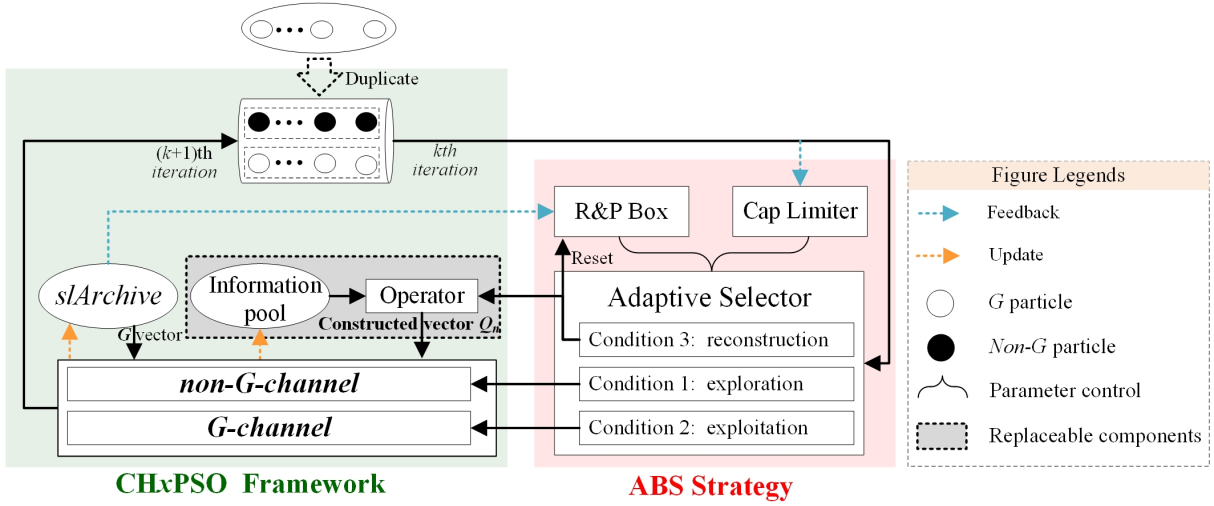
Duplicate

$(k+1)$th iteration

$kth$ iteration

R&P Box

Cap Limiter

Reset

slArchive

Information pool

Operator

Constructed vector $Q_n$

G vector

Adaptive Selector

Condition 3: reconstruction

non-G-channel

Condition 1: exploration

G-channel

Condition 2: exploitation

CH$x$PSO Framework

ABS Strategy

Figure Legends

Feedback

Update

$G$ particle

$Non$-$G$ particle

Parameter control

Replaceable components